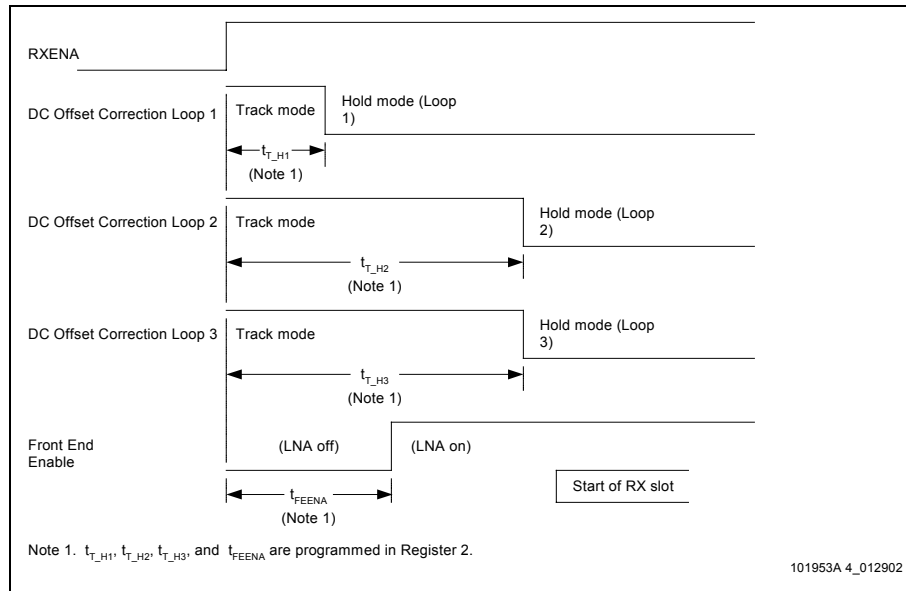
RXENA

DC Offset Correction Loop 1

Track mode

Hold mode (Loop 1)

$t_{T\_H1}$
(Note 1)

DC Offset Correction Loop 2

Track mode

Hold mode (Loop 2)

$t_{T\_H2}$
(Note 1)

DC Offset Correction Loop 3

Track mode

Hold mode (Loop 3)

$t_{T\_H3}$
(Note 1)

Front End Enable

(LNA off)

(LNA on)

Start of RX slot

$t_{FEENA}$
(Note 1)

Note 1. $t_{T\_H1}$, $t_{T\_H2}$, $t_{T\_H3}$, and $t_{FEENA}$ are programmed in Register 2.

101953A 4_012902